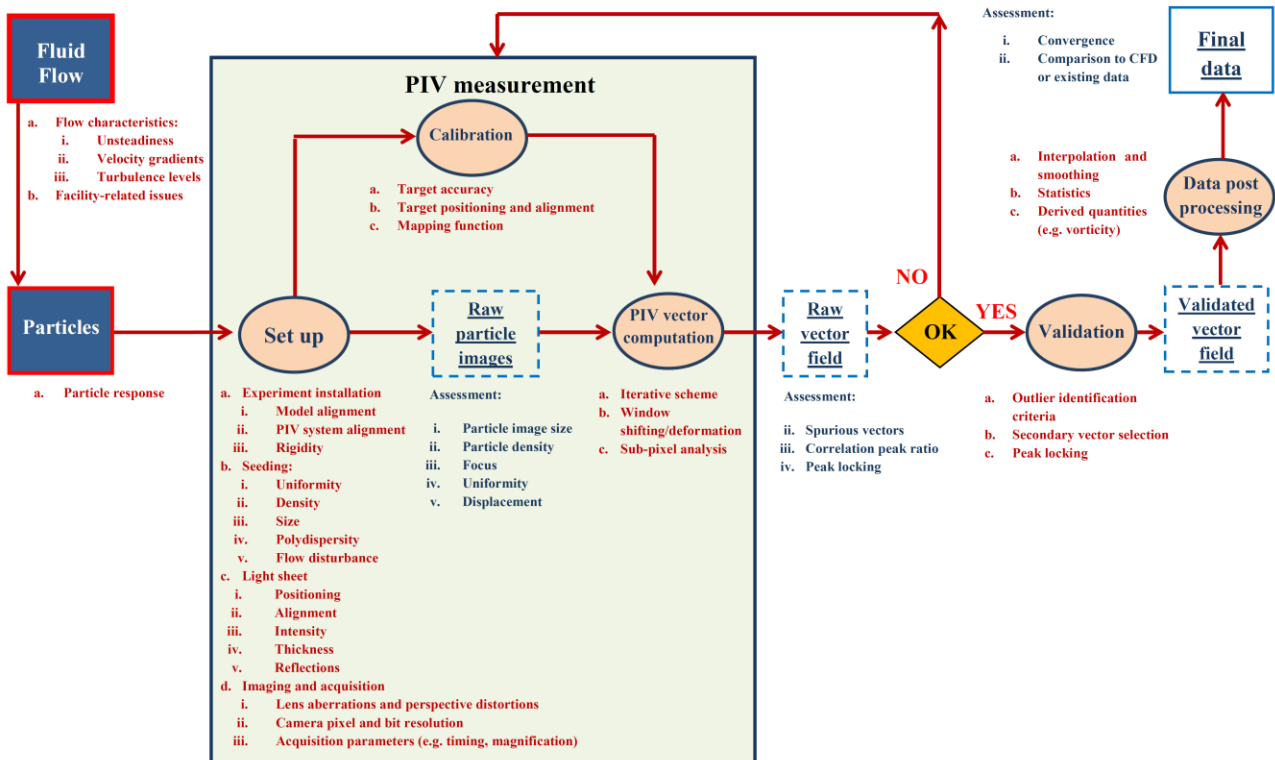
Fluid Flow

a. Flow characteristics:
i. Unsteadiness
ii. Velocity gradients
iii. Turbulence levels
b. Facility-related issues

Particles

a. Particle response

PIV measurement

Calibration

a. Target accuracy
b. Target positioning and alignment
c. Mapping function

Set up

a. Experiment installation
i. Model alignment
ii. PIV system alignment
iii. Rigidity
b. Seeding:
i. Uniformity
ii. Density
iii. Size
iv. Polydispersity
v. Flow disturbance
c. Light sheet
i. Positioning
ii. Alignment
iii. Intensity
iv. Thickness
v. Reflections
d. Imaging and acquisition
i. Lens aberrations and perspective distortions
ii. Camera pixel and bit resolution
iii. Acquisition parameters (e.g. timing, magnification)

Raw particle images

Assessment:
i. Particle image size
ii. Particle density
iii. Focus
iv. Uniformity
v. Displacement

PIV vector computation

a. Iterative scheme
b. Window shifting/deformation
c. Sub-pixel analysis

Raw vector field

Assessment:
ii. Spurious vectors
iii. Correlation peak ratio
iv. Peak locking

NO

OK

YES

Validation

a. Outlier identification criteria
b. Secondary vector selection
c. Peak locking

Validated vector field

Data post processing

a. Interpolation and smoothing
b. Statistics
c. Derived quantities (e.g. vorticity)

Assessment:
i. Convergence
ii. Comparison to CFD or existing data

Final data